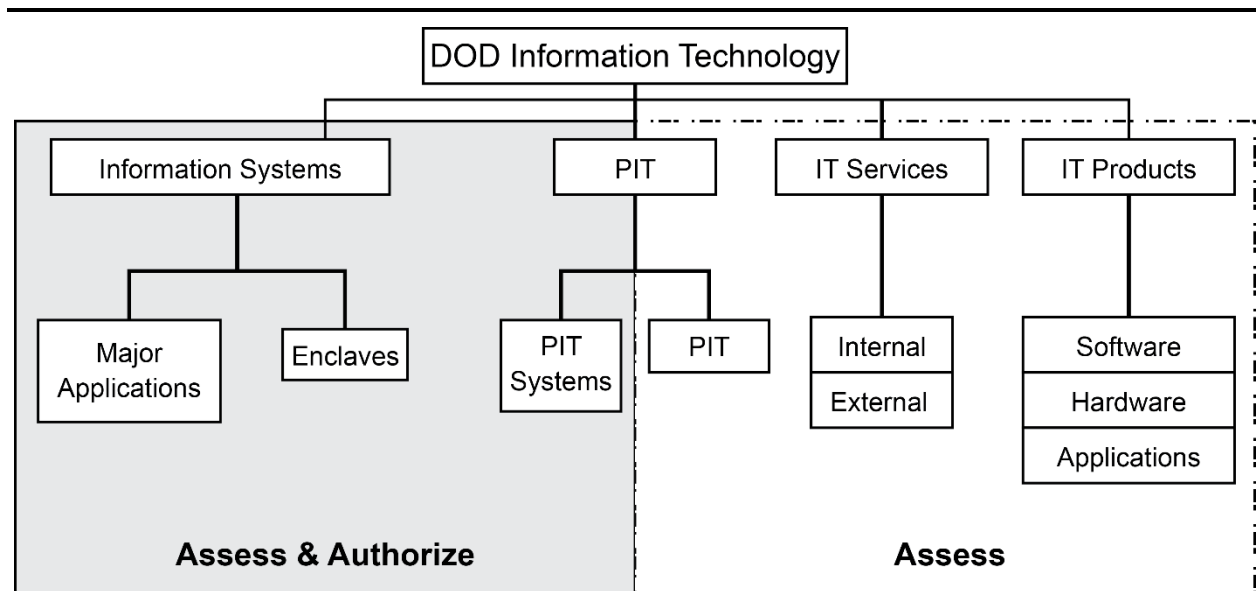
DOD Information Technology

Information Systems

PIT

IT Services

IT Products

Major Applications

Enclaves

PIT Systems

PIT

Internal

External

Software

Hardware

Applications

Assess & Authorize

Assess